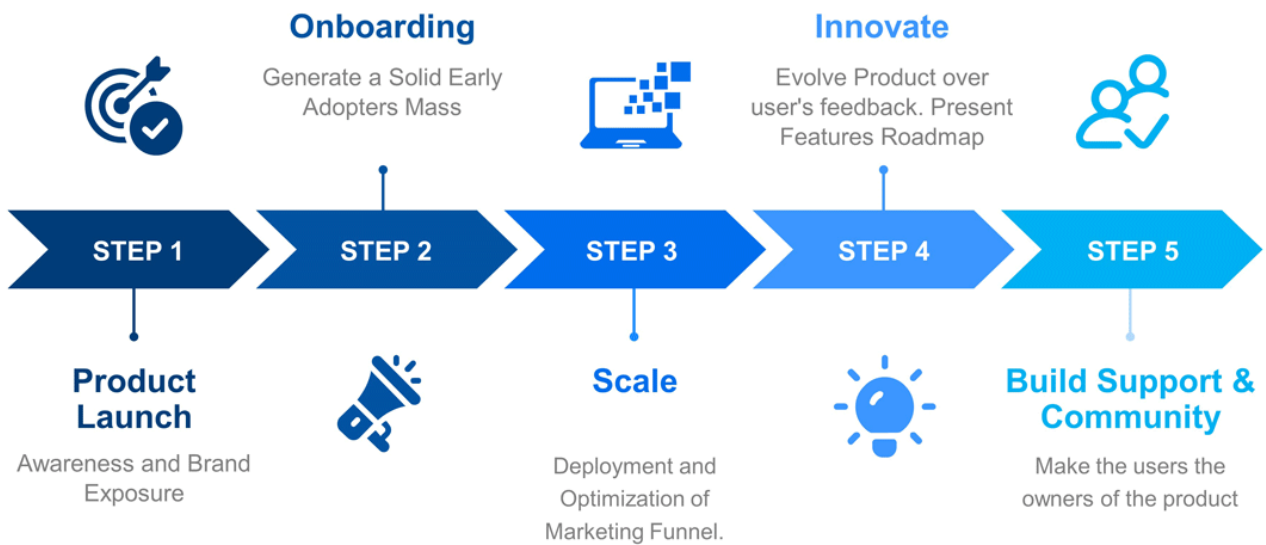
Onboarding

Generate a Solid Early Adopters Mass

Innovate

Evolve Product over user's feedback. Present Features Roadmap

STEP 1

STEP 2

STEP 3

STEP 4

STEP 5

Product Launch

Awareness and Brand Exposure

Scale

Deployment and Optimization of Marketing Funnel.

Build Support & Community

Make the users the owners of the product